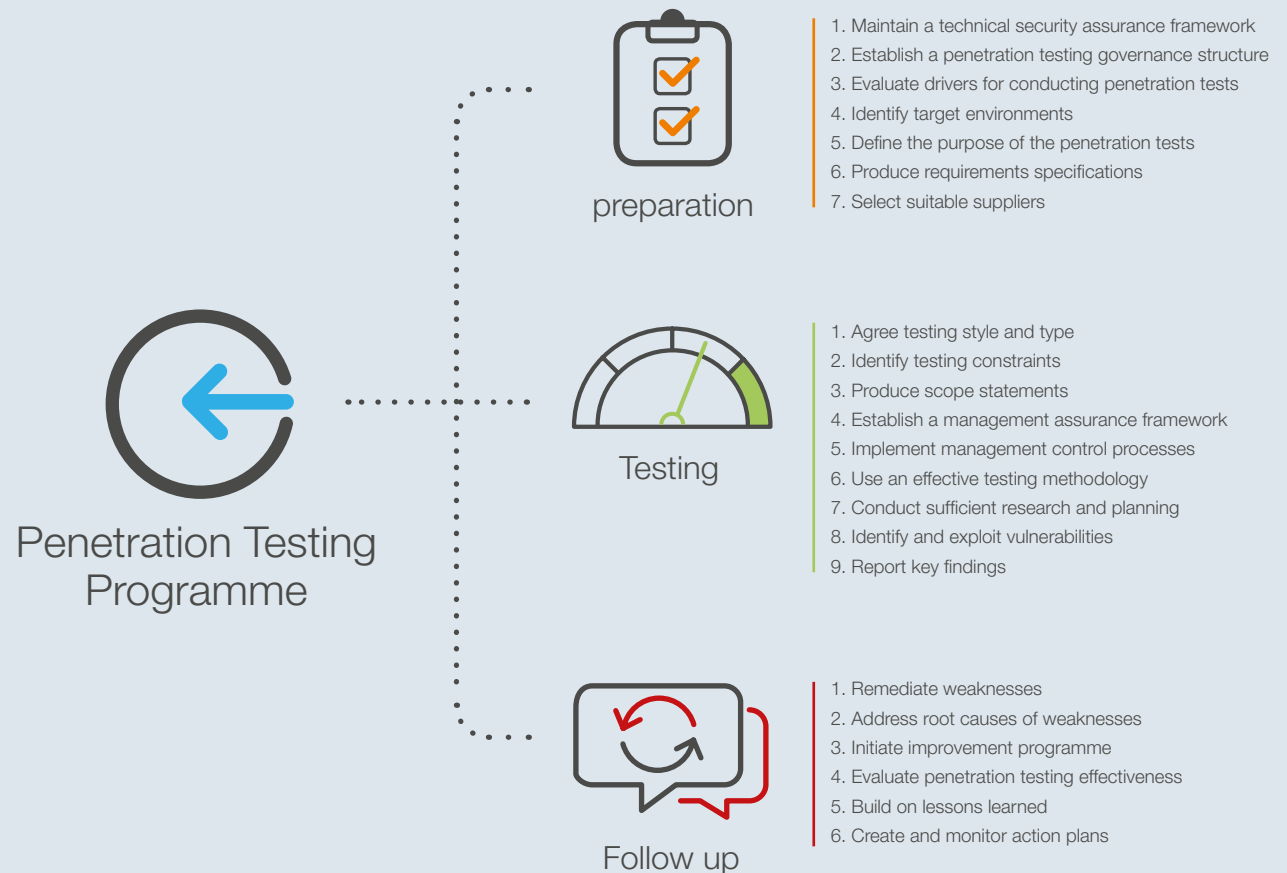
Penetration Testing Programme

preparation

1. Maintain a technical security assurance framework
2. Establish a penetration testing governance structure
3. Evaluate drivers for conducting penetration tests
4. Identify target environments
5. Define the purpose of the penetration tests
6. Produce requirements specifications
7. Select suitable suppliers

Testing

1. Agree testing style and type
2. Identify testing constraints
3. Produce scope statements
4. Establish a management assurance framework
5. Implement management control processes
6. Use an effective testing methodology
7. Conduct sufficient research and planning
8. Identify and exploit vulnerabilities
9. Report key findings

Follow up

1. Remediate weaknesses
2. Address root causes of weaknesses
3. Initiate improvement programme
4. Evaluate penetration testing effectiveness
5. Build on lessons learned
6. Create and monitor action plans